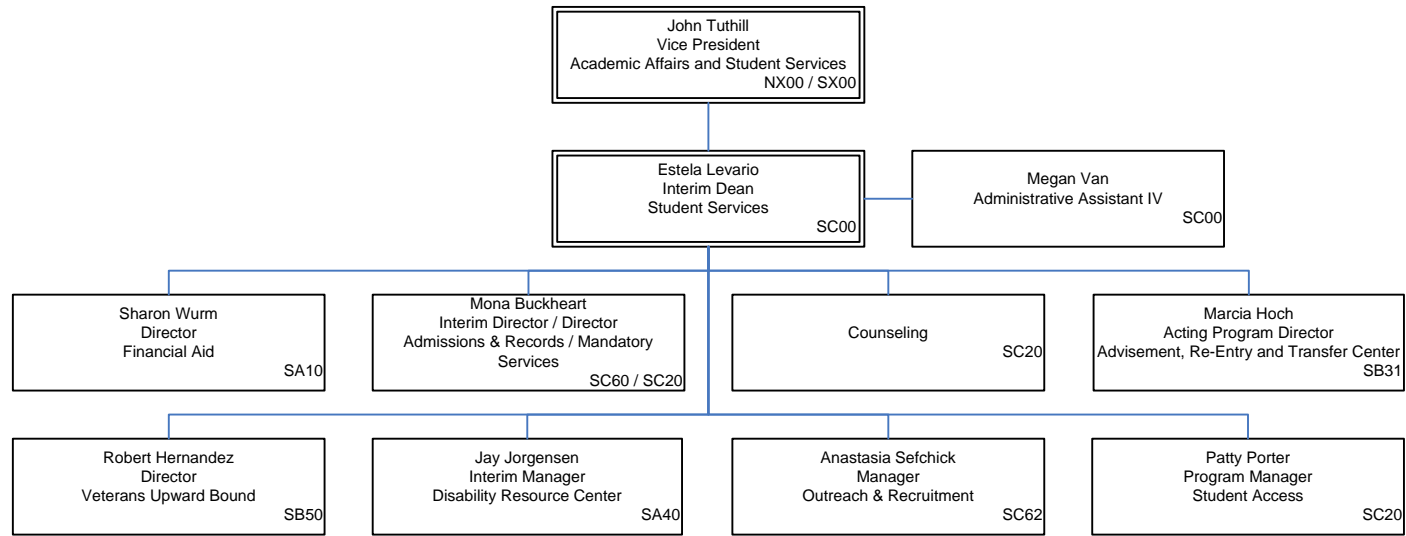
John Tuthill
Vice President
Academic Affairs and Student Services
NX00 / SX00

Estela Levario
Interim Dean
Student Services
SC00

Megan Van
Administrative Assistant IV
SC00

Sharon Wurm
Director
Financial Aid
SA10

Mona Buckheart
Interim Director / Director
Admissions & Records / Mandatory Services
SC60 / SC20

Counseling
SC20

Marcia Hoch
Acting Program Director
Advisement, Re-Entry and Transfer Center
SB31

Robert Hernandez
Director
Veterans Upward Bound
SB50

Jay Jorgensen
Interim Manager
Disability Resource Center
SA40

Anastasia Sefchick
Manager
Outreach & Recruitment
SC62

Patty Porter
Program Manager
Student Access
SC20